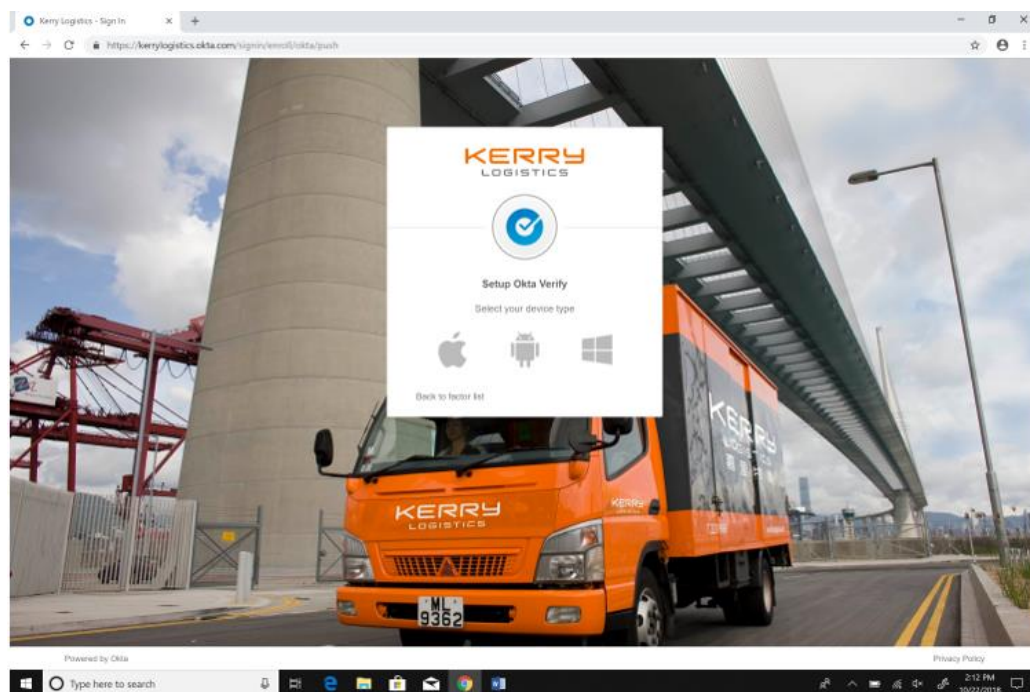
Kerry Logistics - Sign In

https://kerrylogistics.okta.com/signin/enroll/okta/push

KERRY
LOGISTICS

Setup Okta Verify

Select your device type

Back to factor list

KERRY
LOGISTICS

KERRY

ML
9362

Powered by Okta

Privacy Policy

Type here to search

2:12 PM
10/22/2018